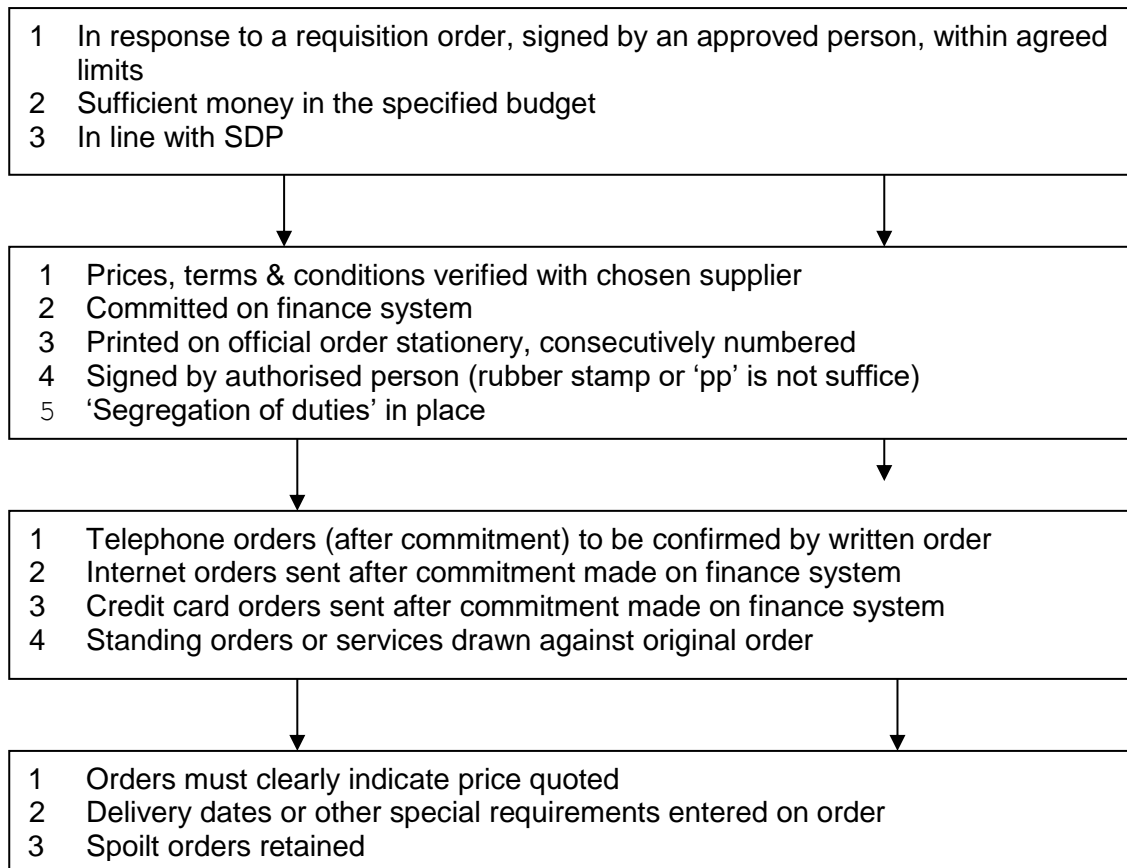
1 In response to a requisition order, signed by an approved person, within agreed limits
2 Sufficient money in the specified budget
3 In line with SDP

1 Prices, terms & conditions verified with chosen supplier
2 Committed on finance system
3 Printed on official order stationery, consecutively numbered
4 Signed by authorised person (rubber stamp or 'pp' is not suffice)
5 'Segregation of duties' in place

1 Telephone orders (after commitment) to be confirmed by written order
2 Internet orders sent after commitment made on finance system
3 Credit card orders sent after commitment made on finance system
4 Standing orders or services drawn against original order

1 Orders must clearly indicate price quoted
2 Delivery dates or other special requirements entered on order
3 Spoilt orders retained